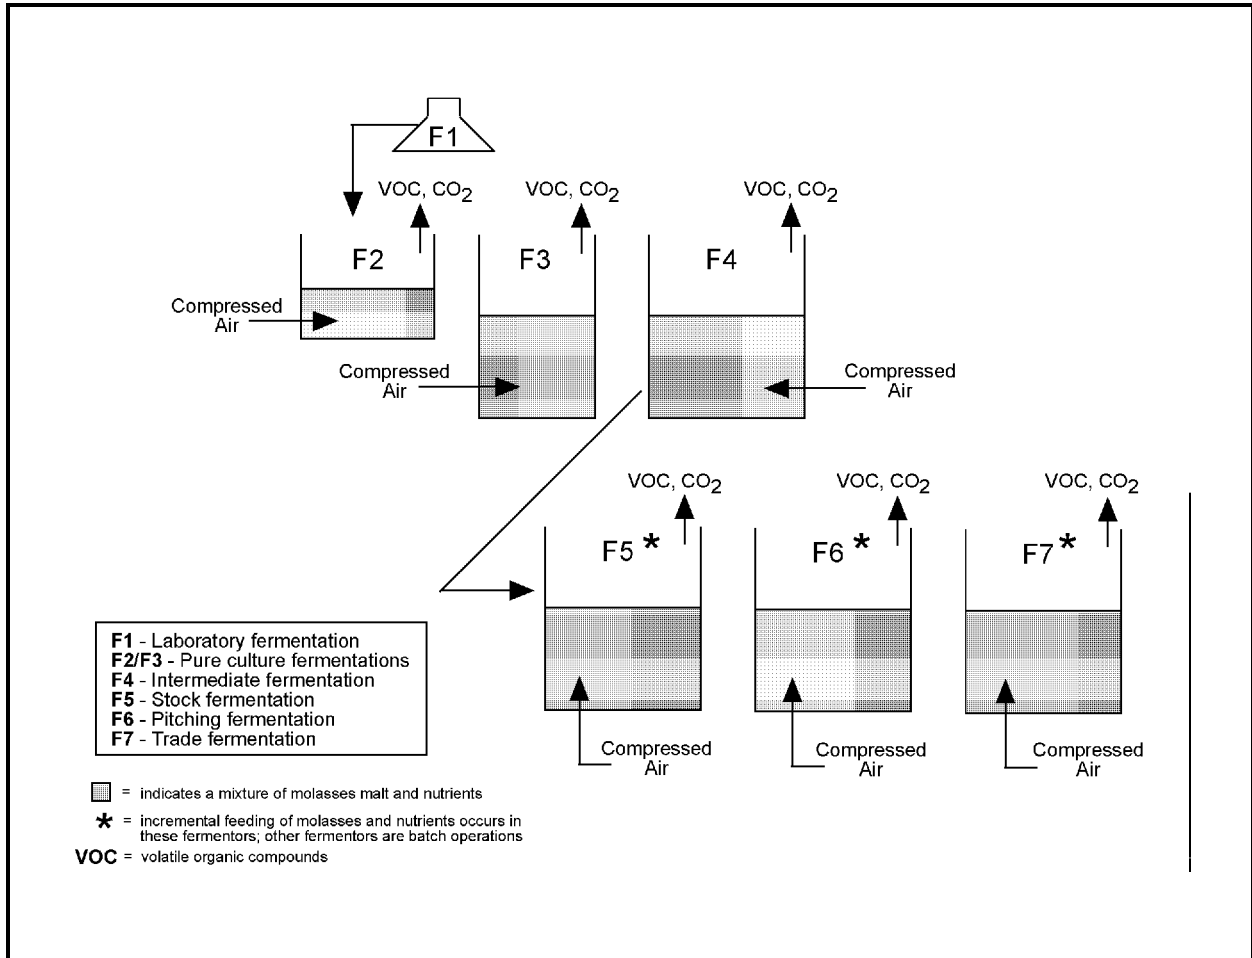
F1

VOC, $CO_2$

VOC, $CO_2$

VOC, $CO_2$

F2

F3

F4

Compressed Air

Compressed Air

Compressed Air

VOC, $CO_2$

VOC, $CO_2$

VOC, $CO_2$

F5 *

F6 *

F7 *

Compressed Air

Compressed Air

Compressed Air

**F1** - Laboratory fermentation
**F2/F3** - Pure culture fermentations
**F4** - Intermediate fermentation
**F5** - Stock fermentation
**F6** - Pitching fermentation
**F7** - Trade fermentation

= indicates a mixture of molasses malt and nutrients

* = incremental feeding of molasses and nutrients occurs in these fermentors; other fermentors are batch operations

**VOC** = volatile organic compounds